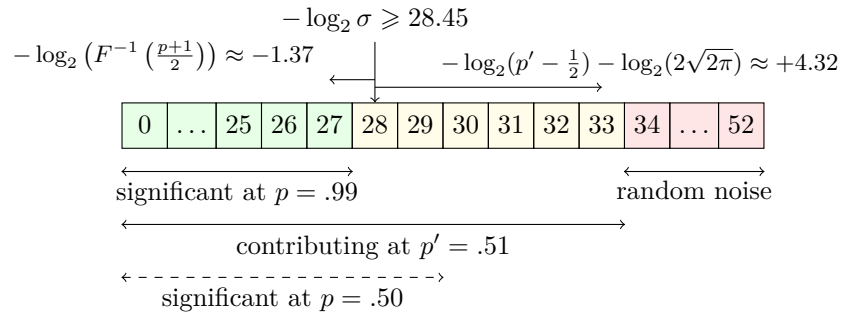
$-\log_2 \sigma \geqslant 28.45$

$-\log_2\left(F^{-1}\left(\frac{p+1}{2}\right)\right) \approx -1.37$

$-\log_2(p' - \frac{1}{2}) - \log_2(2\sqrt{2\pi}) \approx +4.32$

| 0 | ... | 25 | 26 | 27 | 28 | 29 | 30 | 31 | 32 | 33 | 34 | ... | 52 |
|---|---|---|---|---|---|---|---|---|---|---|---|---|---|

significant at $p = .99$

random noise

contributing at $p' = .51$

significant at $p = .50$